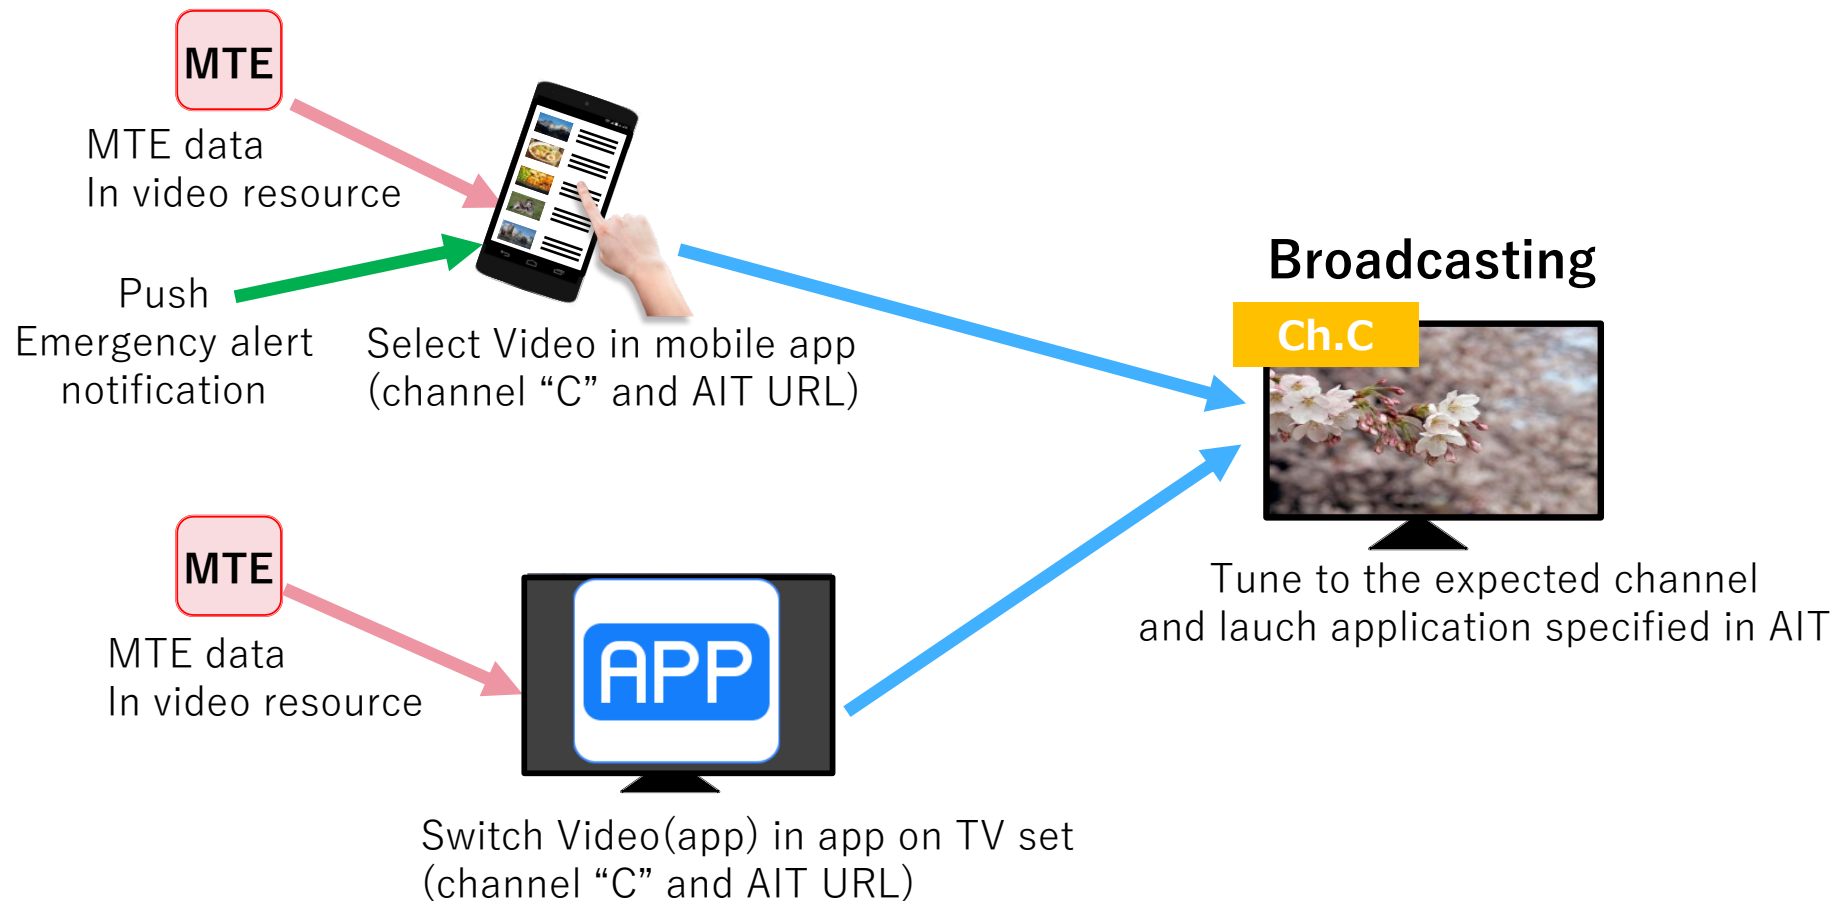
MTE

MTE data
In video resource

Push
Emergency alert
notification

Select Video in mobile app
(channel “C” and AIT URL)

Broadcasting

Ch.C

Tune to the expected channel
and lauch application specified in AIT

MTE

MTE data
In video resource

APP

Switch Video(app) in app on TV set
(channel “C” and AIT URL)